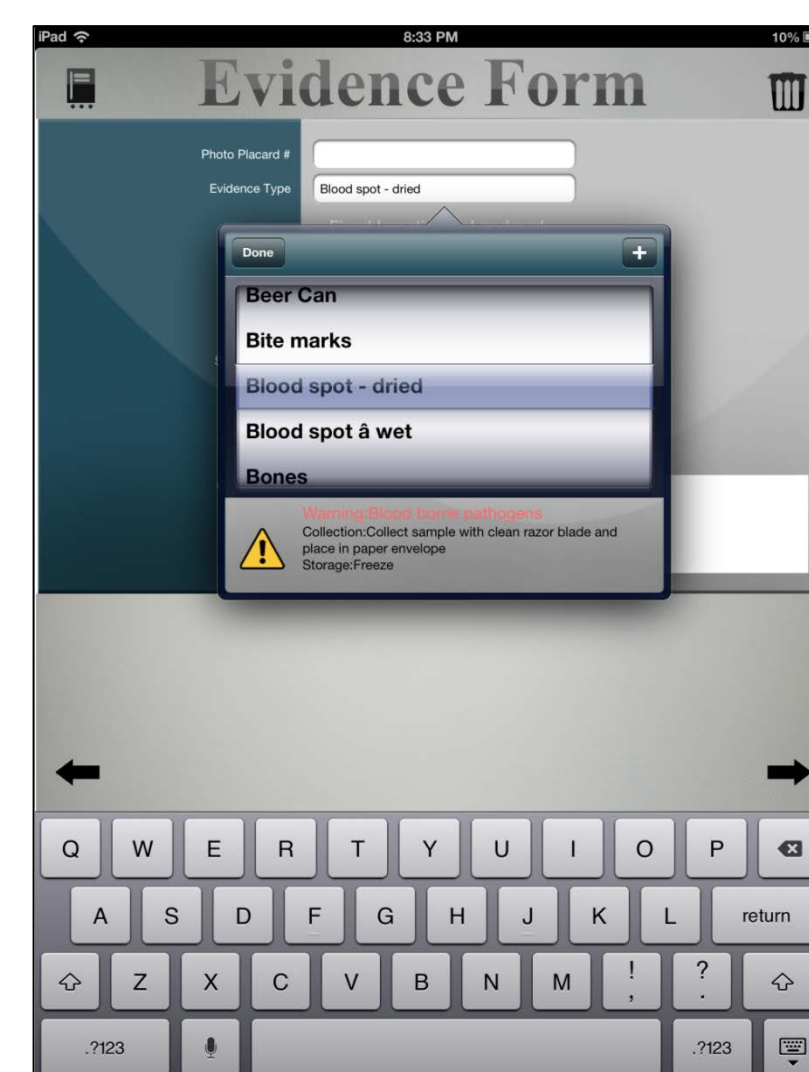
iPad 8:33 PM 10%

Evidence Form

Photo Placard #
Evidence Type Blood spot - dried

Done +

Beer Can
Bite marks
Blood spot - dried
Blood spot â wet
Bones

Warning:Blood borne pathogens
Collection:Collect sample with clean razor blade and place in paper envelope
Storage:Freeze

Q W E R T Y U I O P
A S D F G H J K L return
Z X C V B N M ! , ? .
.?123 .?123